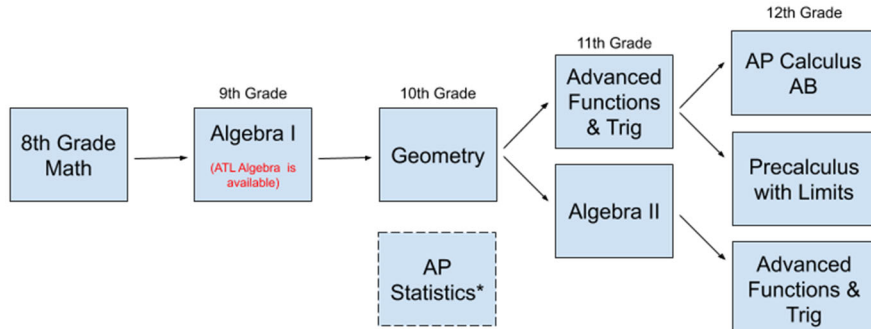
8th Grade Math

9th Grade

Algebra I

(ATL Algebra is available)

10th Grade

Geometry

AP Statistics*

11th Grade

Advanced Functions & Trig

Algebra II

12th Grade

AP Calculus AB

Precalculus with Limits

Advanced Functions & Trig